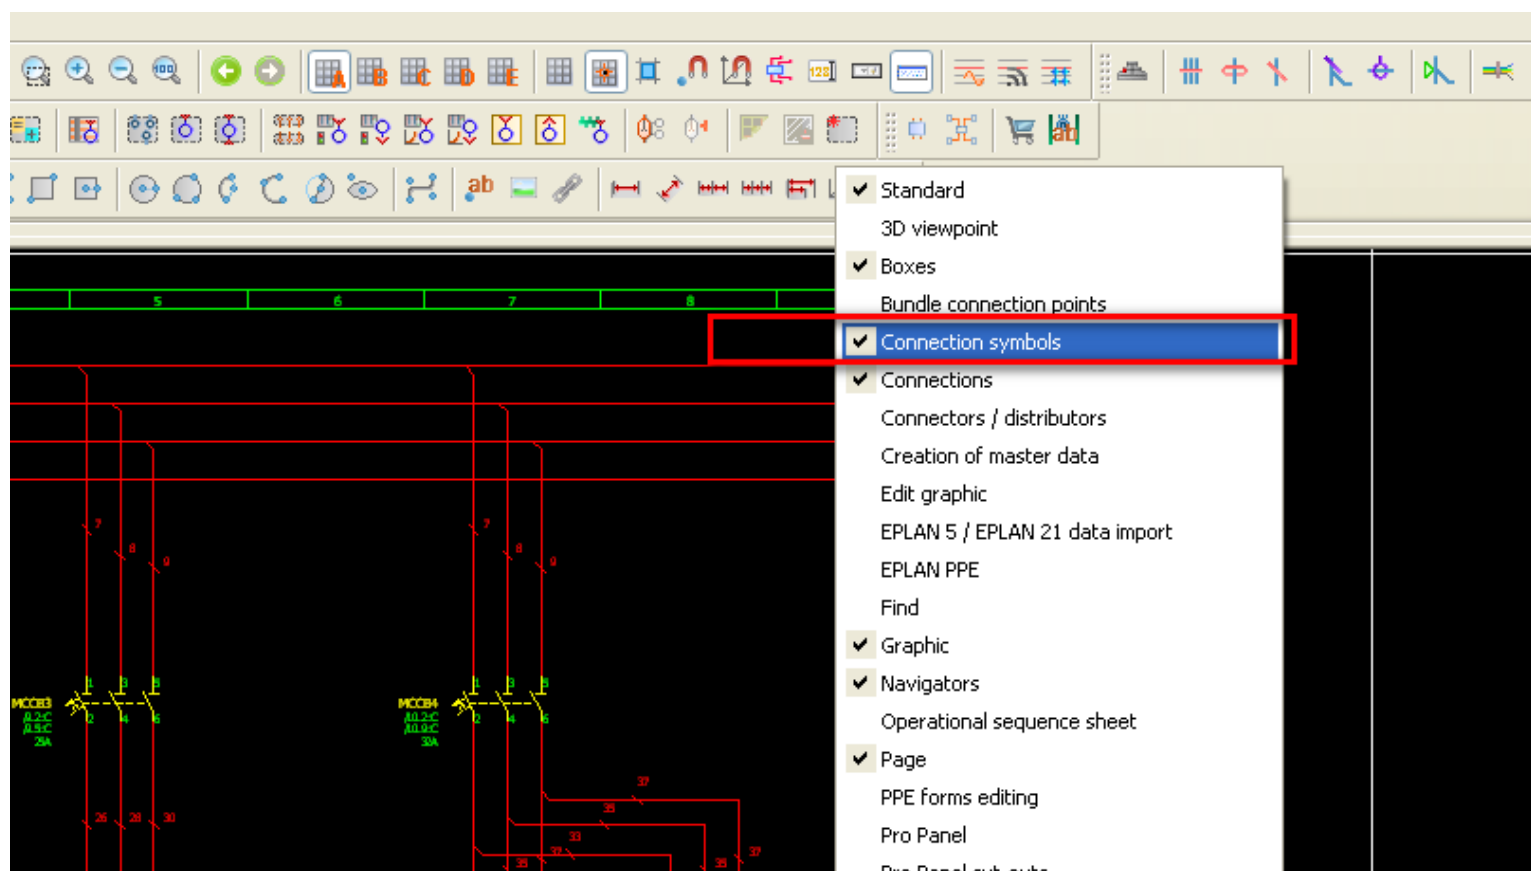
Standard
3D viewpoint
Boxes
Bundle connection points
Connection symbols
Connections
Connectors / distributors
Creation of master data
Edit graphic
EPLAN 5 / EPLAN 21 data import
EPLAN PPE
Find
Graphic
Navigators
Operational sequence sheet
Page
PPE forms editing
Pro Panel
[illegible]

5
6
7
8
7
8
9
7
8
9
MCCB3
1
3
5
2
4
6
MCCB4
1
3
5
2
4
6
26
28
30
37
35
33
31
35
39
37